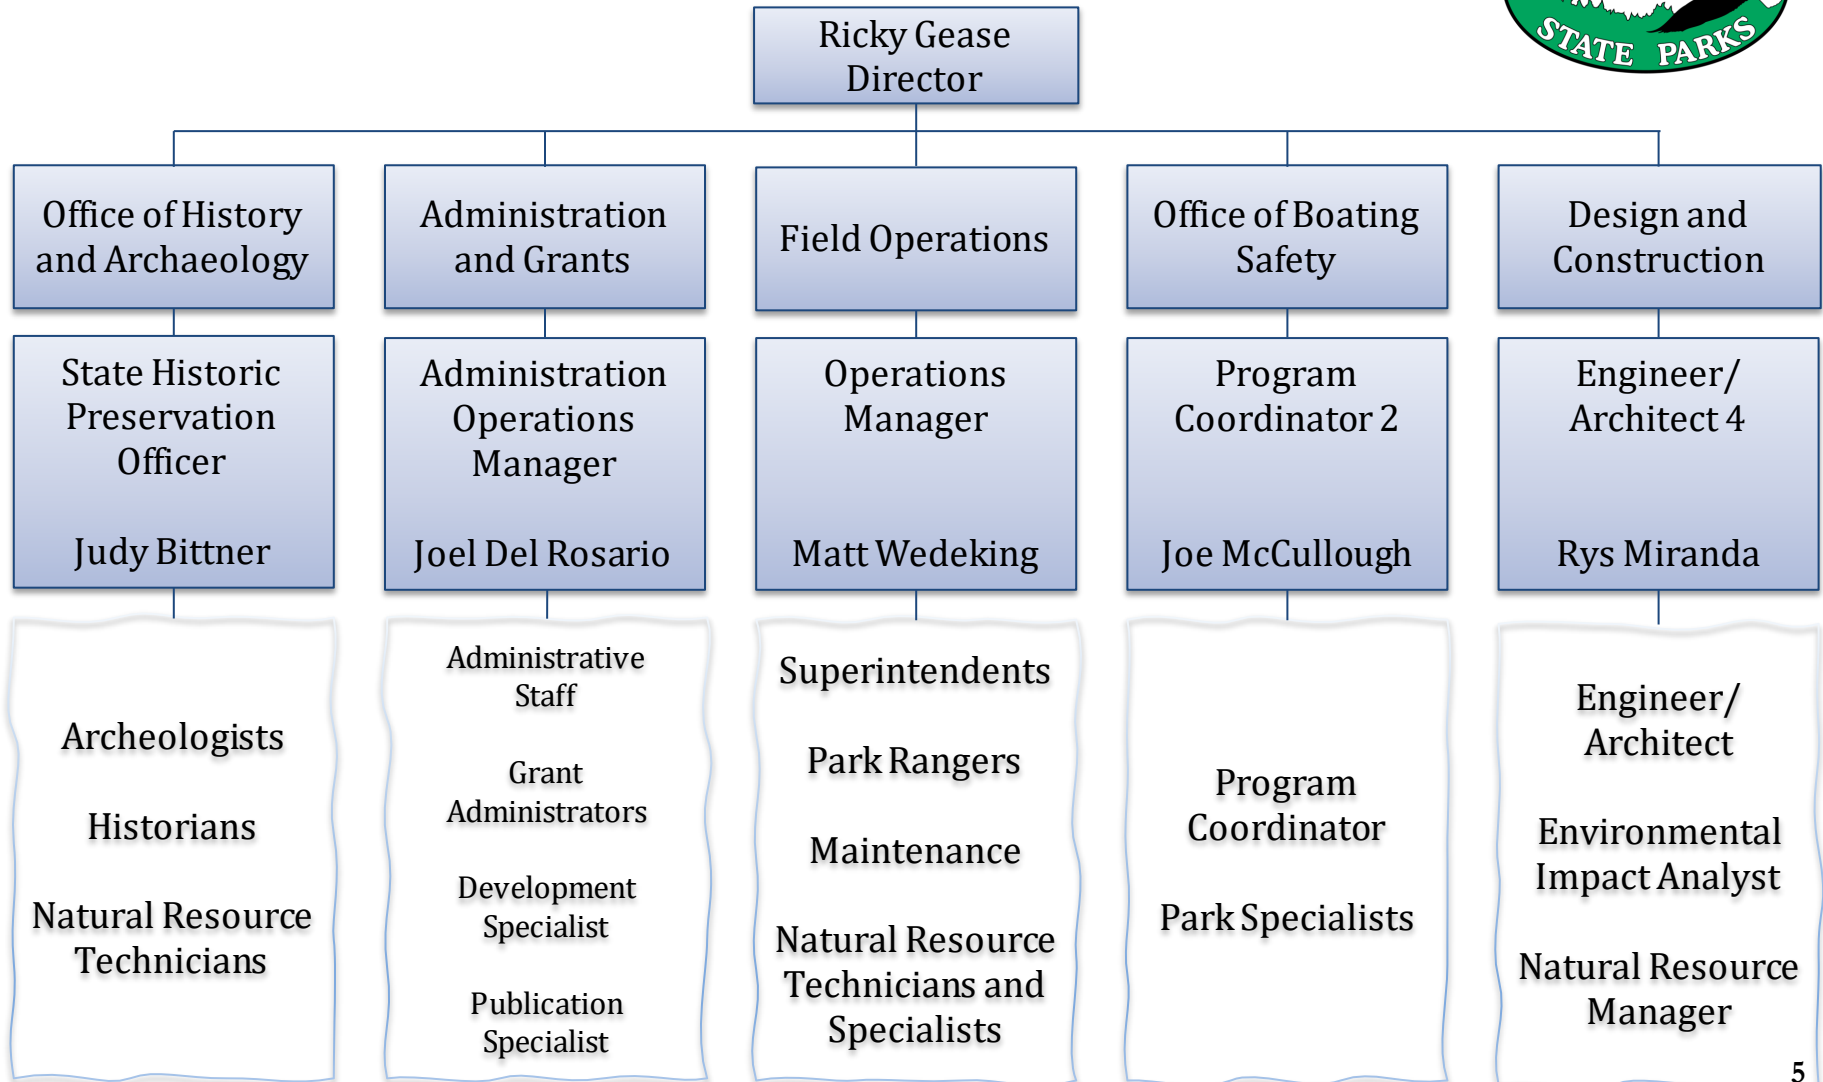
STATE PARKS

Ricky Gease
Director

Office of History and Archaeology

State Historic Preservation Officer

Judy Bittner

Archeologists

Historians

Natural Resource Technicians

Administration and Grants

Administration Operations Manager

Joel Del Rosario

Administrative Staff

Grant Administrators

Development Specialist

Publication Specialist

Field Operations

Operations Manager

Matt Wedeking

Superintendents

Park Rangers

Maintenance

Natural Resource Technicians and Specialists

Office of Boating Safety

Program Coordinator 2

Joe McCullough

Program Coordinator

Park Specialists

Design and Construction

Engineer/ Architect 4

Rys Miranda

Engineer/ Architect

Environmental Impact Analyst

Natural Resource Manager

5